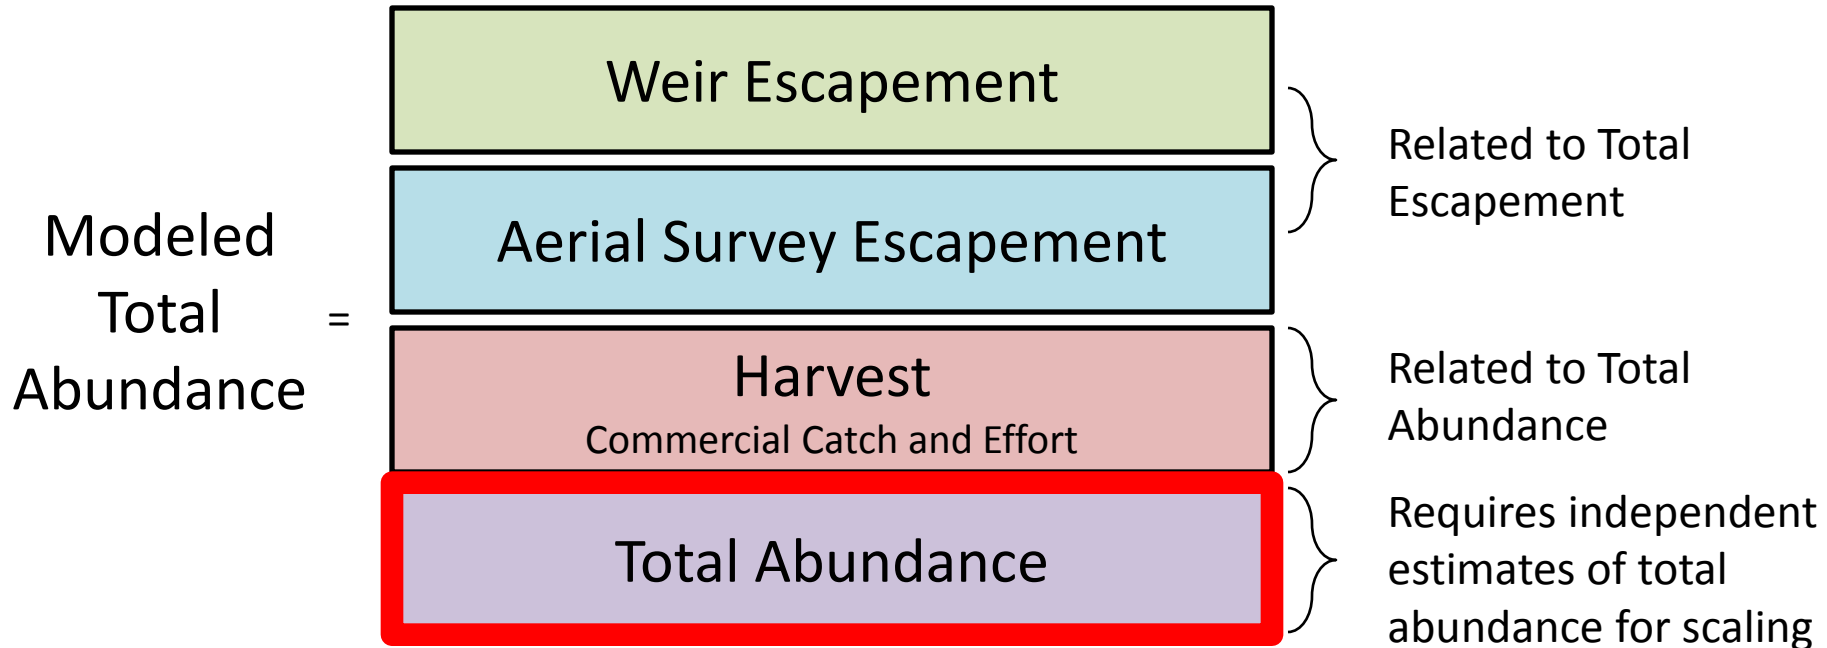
Modeled Total Abundance =

Weir Escapement

Aerial Survey Escapement

Harvest
Commercial Catch and Effort

Total Abundance

Related to Total Escapement

Related to Total Abundance

Requires independent estimates of total abundance for scaling